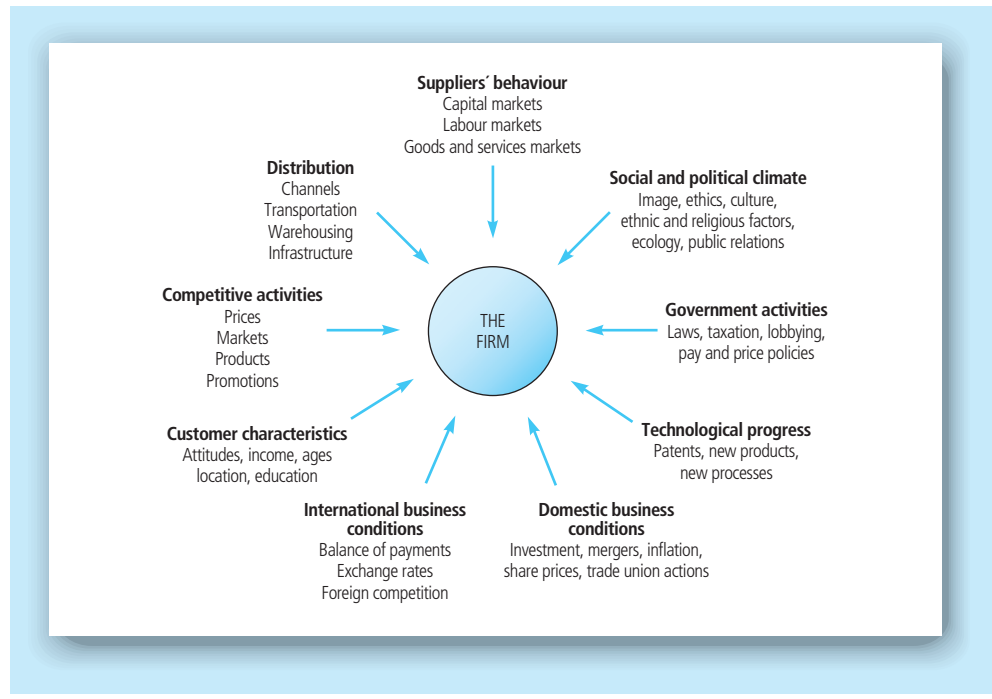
**Suppliers´ behaviour**
Capital markets
Labour markets
Goods and services markets

**Distribution**
Channels
Transportation
Warehousing
Infrastructure

**Social and political climate**
Image, ethics, culture, ethnic and religious factors, ecology, public relations

**Competitive activities**
Prices
Markets
Products
Promotions

THE FIRM

**Government activities**
Laws, taxation, lobbying, pay and price policies

**Customer characteristics**
Attitudes, income, ages location, education

**Technological progress**
Patents, new products, new processes

**International business conditions**
Balance of payments
Exchange rates
Foreign competition

**Domestic business conditions**
Investment, mergers, inflation, share prices, trade union actions